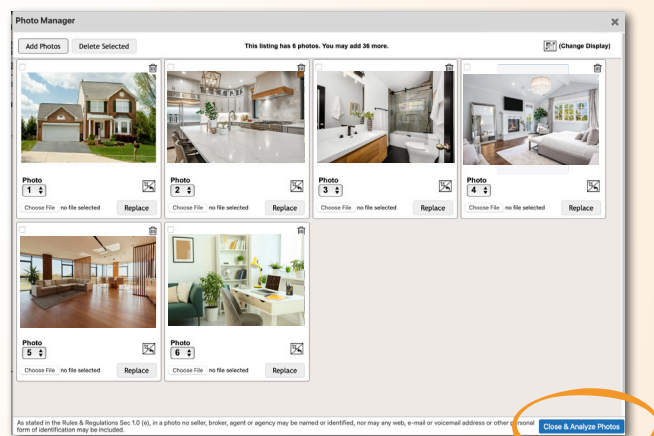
Photo Manager

×

Add Photos | Delete Selected

This listing has 6 photos. You may add 36 more.

(Change Display)

Photo
1
Choose File no file selected
Replace

Photo
2
Choose File no file selected
Replace

Photo
3
Choose File no file selected
Replace

Photo
4
Choose File no file selected
Replace

Photo
5
Choose File no file selected
Replace

Photo
6
Choose File no file selected
Replace

As stated in the Rules & Regulations Sec 1.0 (e), in a photo no seller, broker, agent or agency may be named or identified, nor may any web, e-mail or voicemail address or other personal form of identification may be included.

Close & Analyze Photos